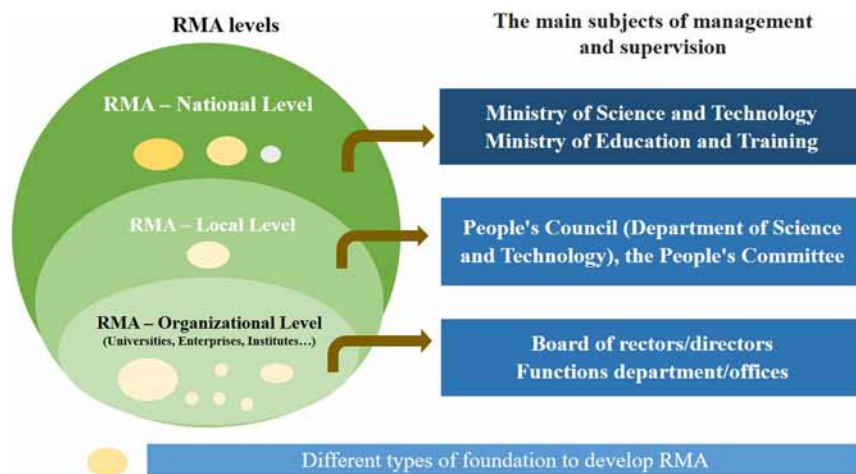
RMA levels

The main subjects of management and supervision

RMA – National Level

Ministry of Science and Technology
Ministry of Education and Training

RMA – Local Level

People's Council (Department of Science and Technology), the People's Committee

RMA – Organizational Level
(Universities, Enterprises, Institutes…)

Board of rectors/directors
Functions department/offices

Different types of foundation to develop RMA